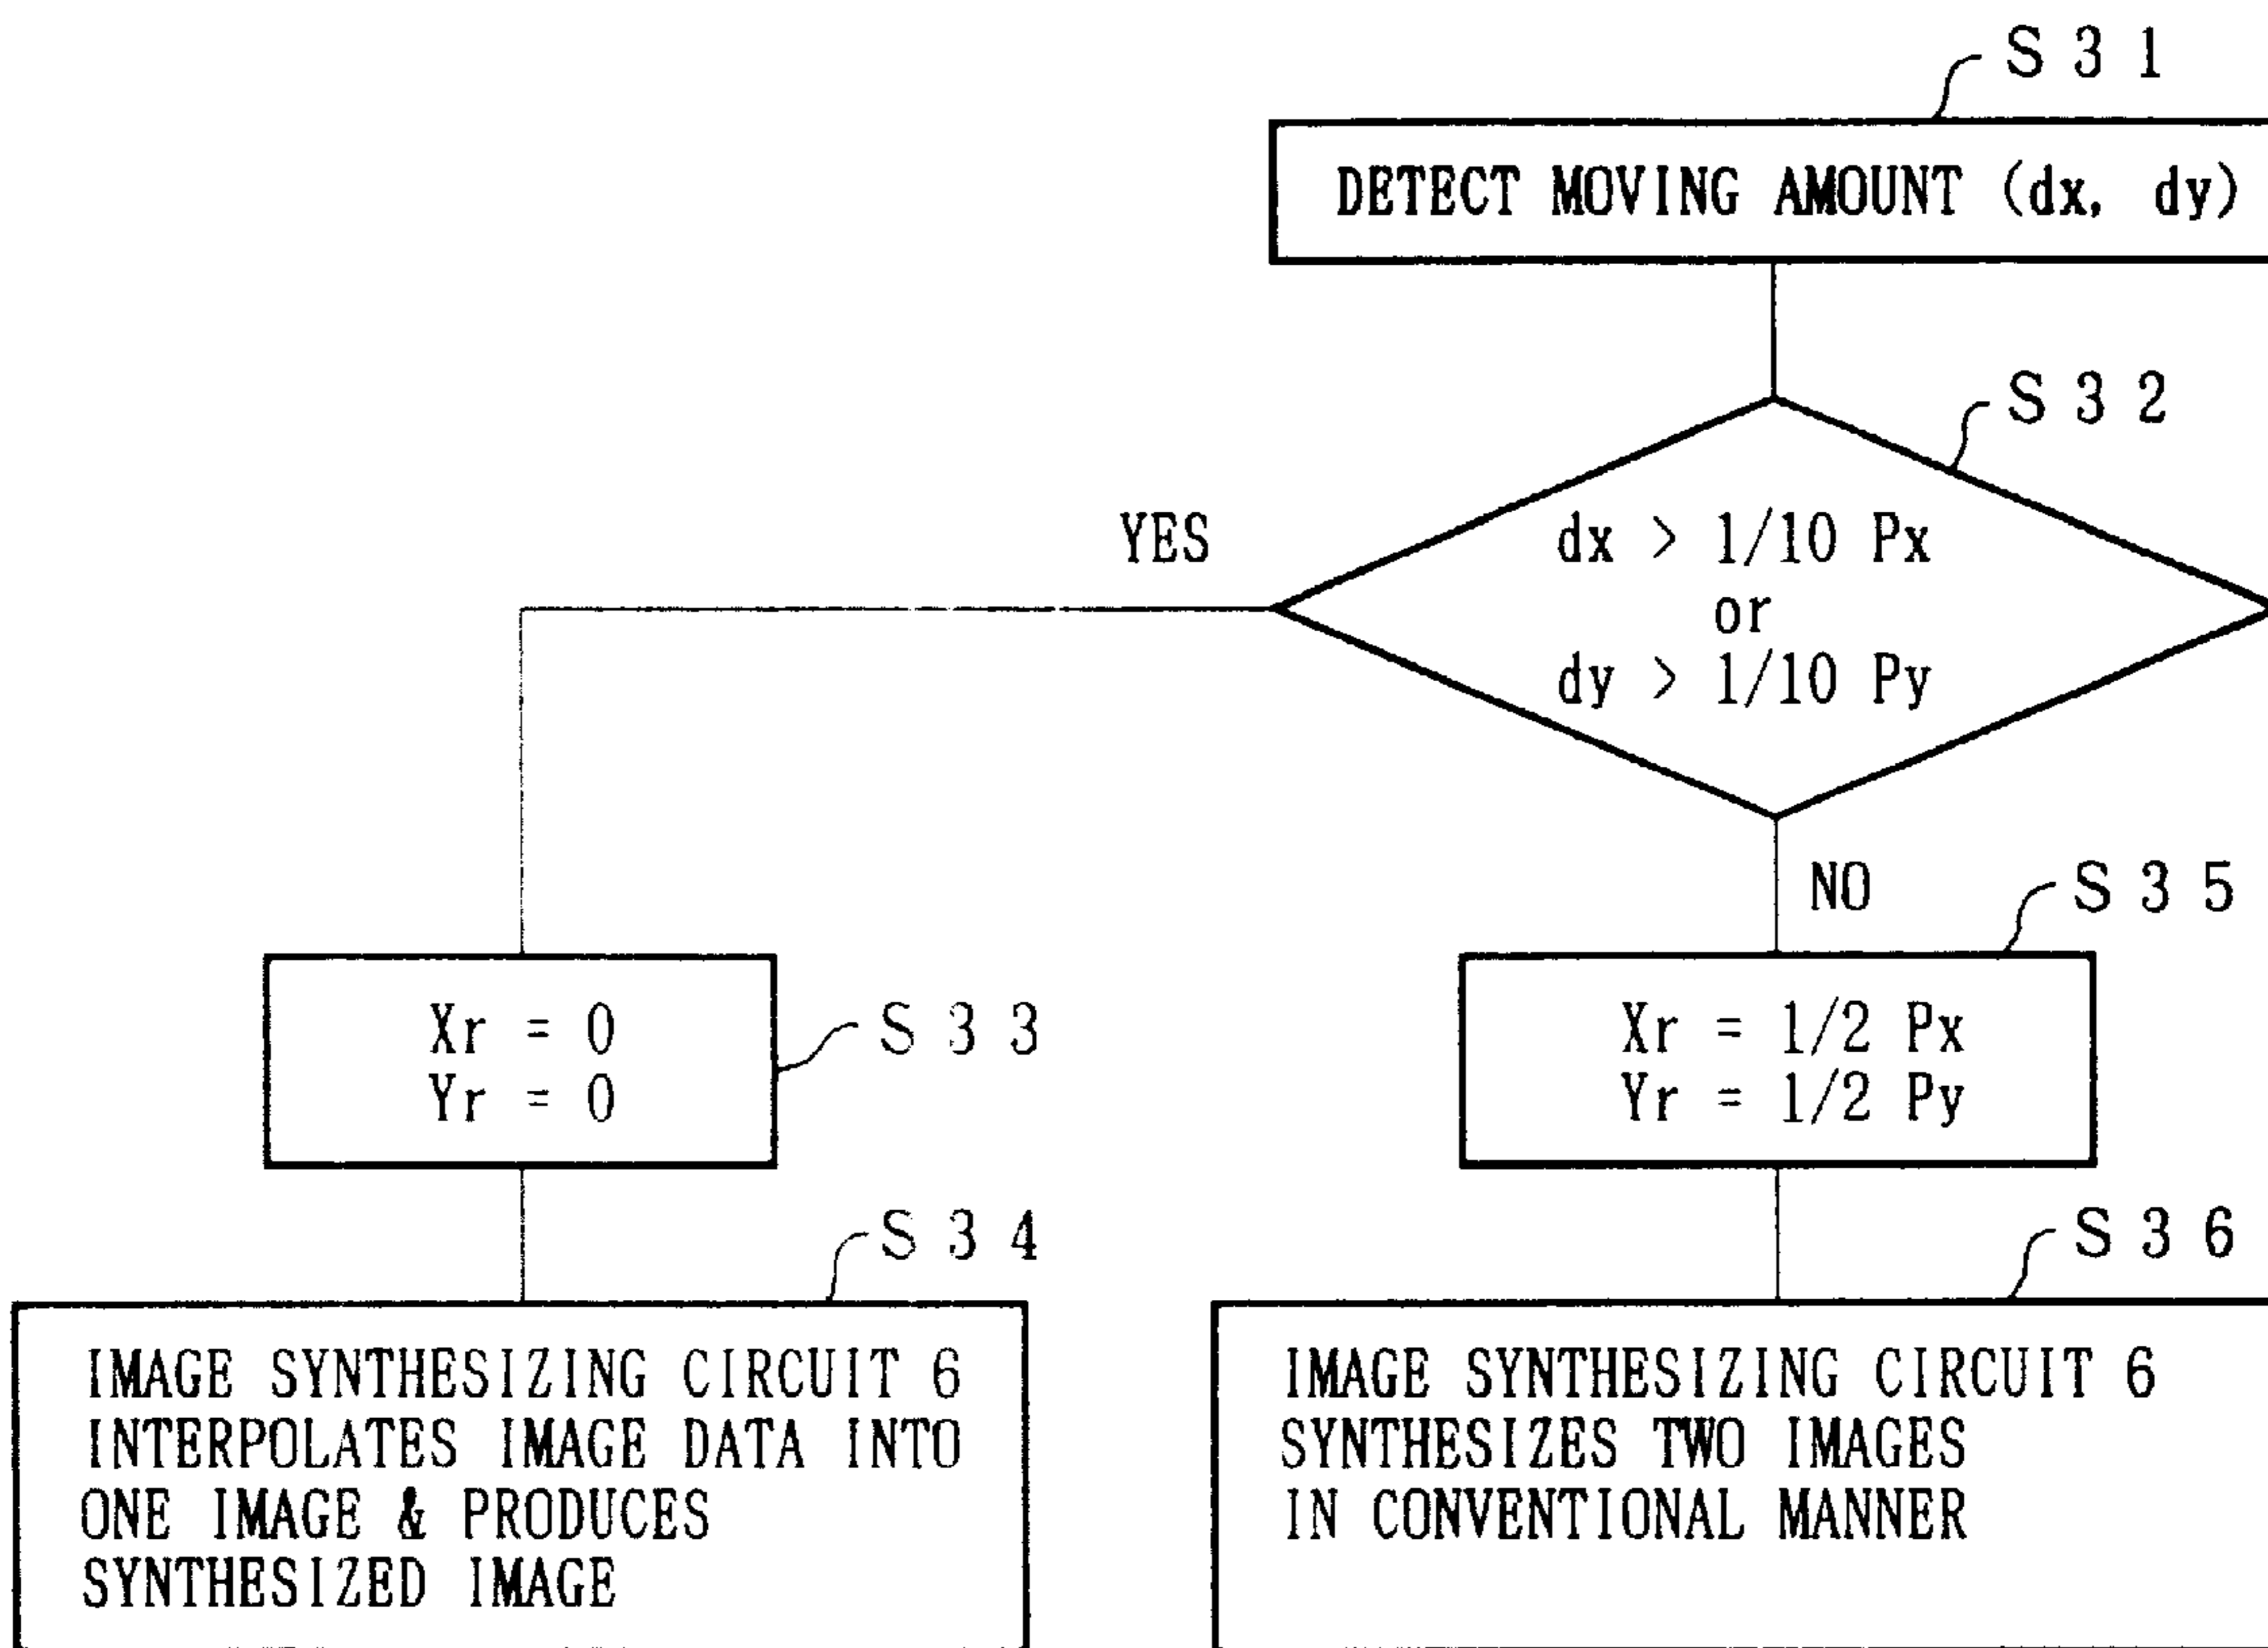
S31

DETECT MOVING AMOUNT (dx, dy)

S32

YES

dx > 1/10 Px
or
dy > 1/10 Py

NO

S35

Xr = 0
Yr = 0

S33

Xr = 1/2 Px
Yr = 1/2 Py

S34

S36

IMAGE SYNTHESIZING CIRCUIT 6 INTERPOLATES IMAGE DATA INTO ONE IMAGE & PRODUCES SYNTHESIZED IMAGE

IMAGE SYNTHESIZING CIRCUIT 6 SYNTHESIZES TWO IMAGES IN CONVENTIONAL MANNER